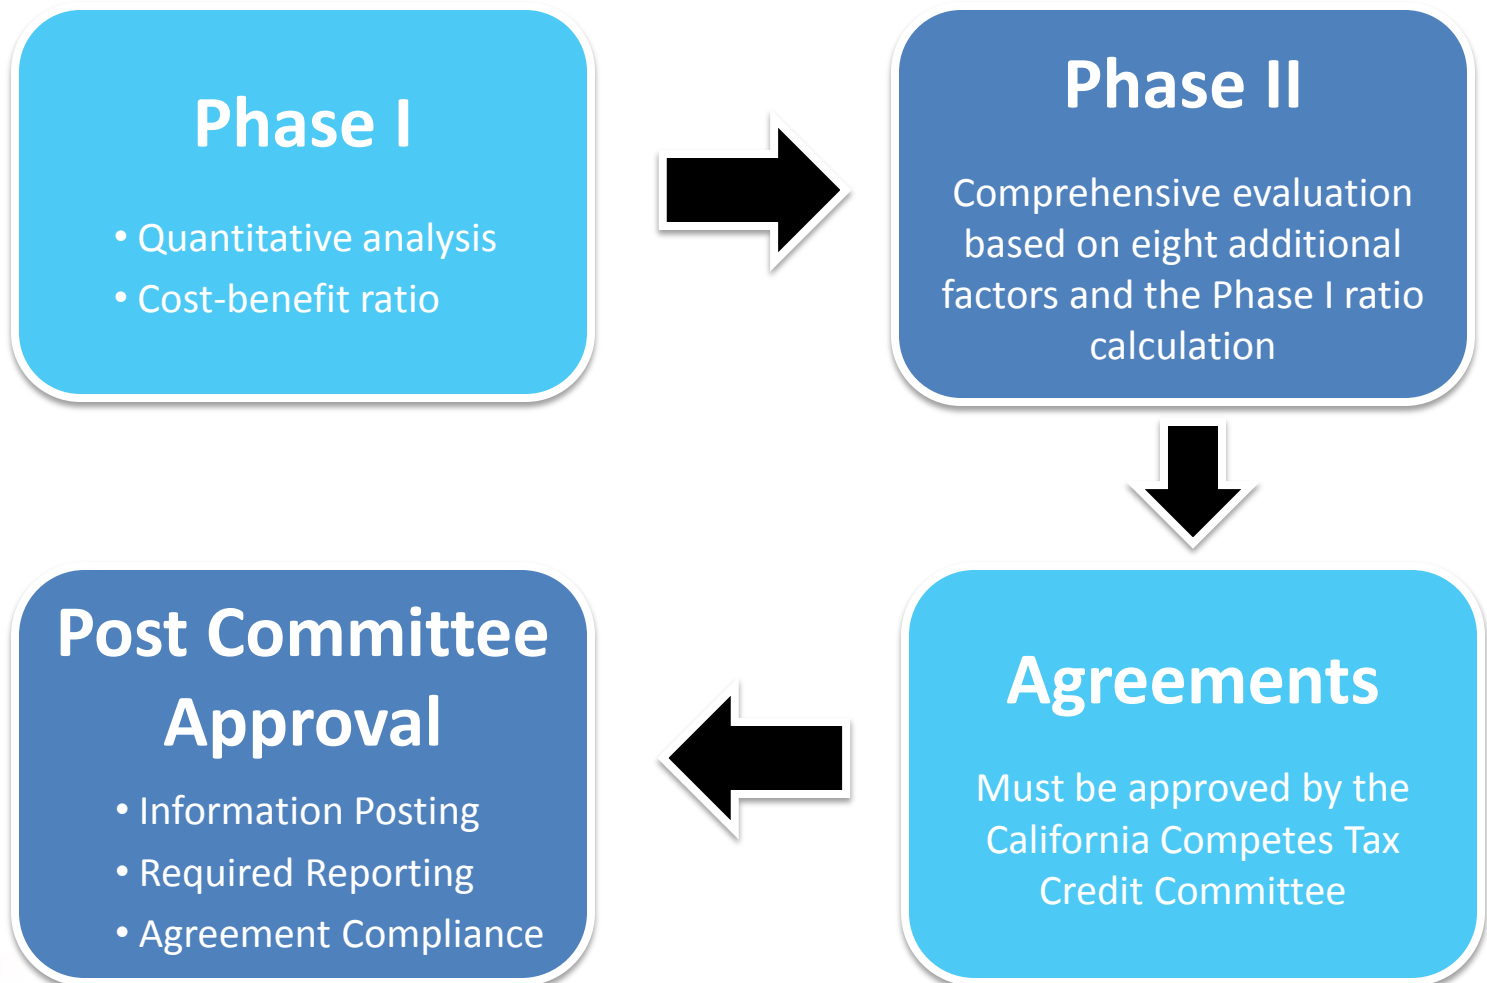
Phase I

• Quantitative analysis
• Cost-benefit ratio

Phase II

Comprehensive evaluation based on eight additional factors and the Phase I ratio calculation

Agreements

Must be approved by the California Competes Tax Credit Committee

Post Committee Approval

• Information Posting
• Required Reporting
• Agreement Compliance